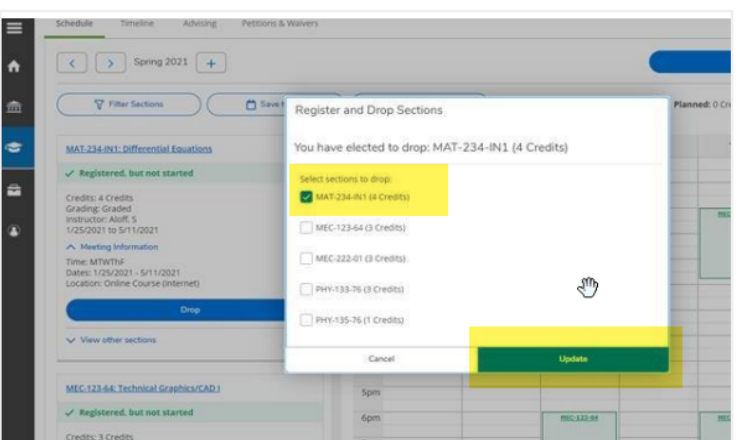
Schedule Timeline Advising Petitions & Waivers

Spring 2021

Filter Sections

Save

Planned: 0 C

MAT-234-IN1: Differential Equations

✓ Registered, but not started

Credits: 4 Credits
Grading: Graded
Instructor: Aloff, S
1/25/2021 to 5/11/2021

Meeting Information

Time: MTWThF
Dates: 1/25/2021 - 5/11/2021
Location: Online Course (Internet)

Drop

View other sections

MEC-123-64: Technical Graphics/CAD I

✓ Registered, but not started

Credits: 3 Credits

Register and Drop Sections

You have elected to drop: MAT-234-IN1 (4 Credits)

Select sections to drop:

MAT-234-IN1 (4 Credits)

MEC-123-64 (3 Credits)

MEC-222-01 (3 Credits)

PHY-133-76 (3 Credits)

PHY-135-76 (1 Credits)

Cancel

Update

5pm

6pm

MEC-123-64

MEC